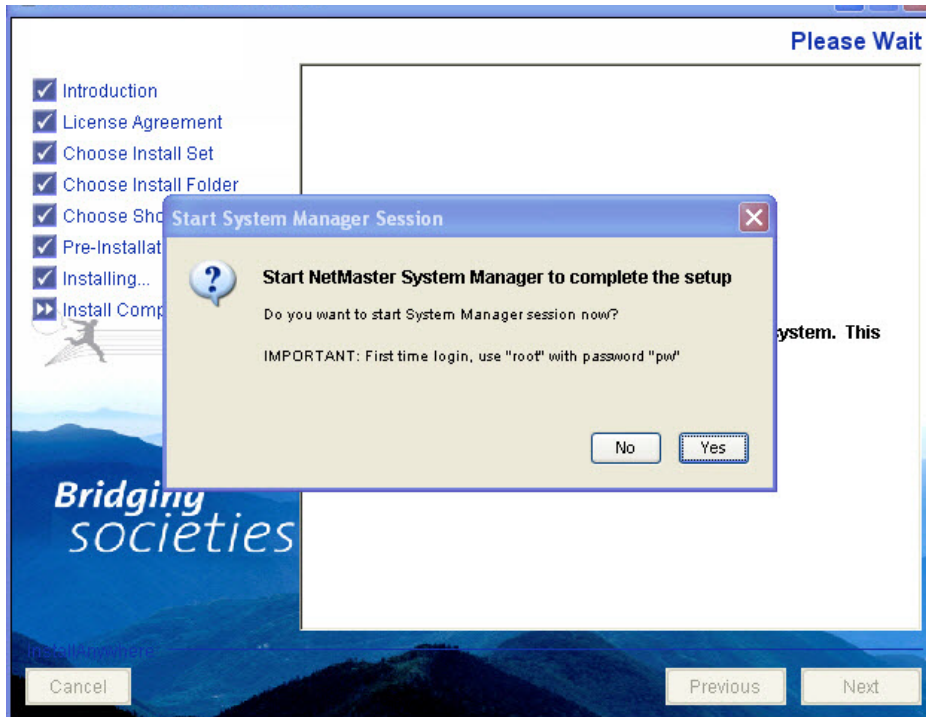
Please Wait

Introduction
License Agreement
Choose Install Set
Choose Install Folder
Choose Sho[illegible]
Pre-Installat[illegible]
Installing...
Install Comp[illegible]

Start System Manager Session

Start NetMaster System Manager to complete the setup

Do you want to start System Manager session now?

IMPORTANT: First time login, use "root" with password "pw"

No
Yes

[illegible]ystem. This

Bridging societies

InstallAnywhere

Cancel
Previous
Next